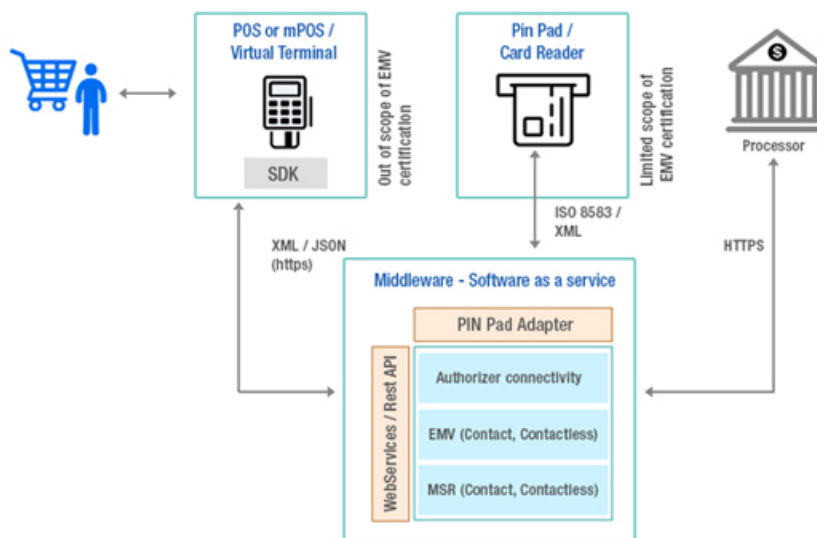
POS or mPOS / Virtual Terminal

SDK

Out of scope of EMV certification

Pin Pad / Card Reader

Limited scope of EMV certification

Processor

ISO 8583 / XML

XML / JSON (https)

HTTPS

Middleware - Software as a service

PIN Pad Adapter

WebServices / Rest API

Authorizer connectivity

EMV (Contact, Contactless)

MSR (Contact, Contactless)